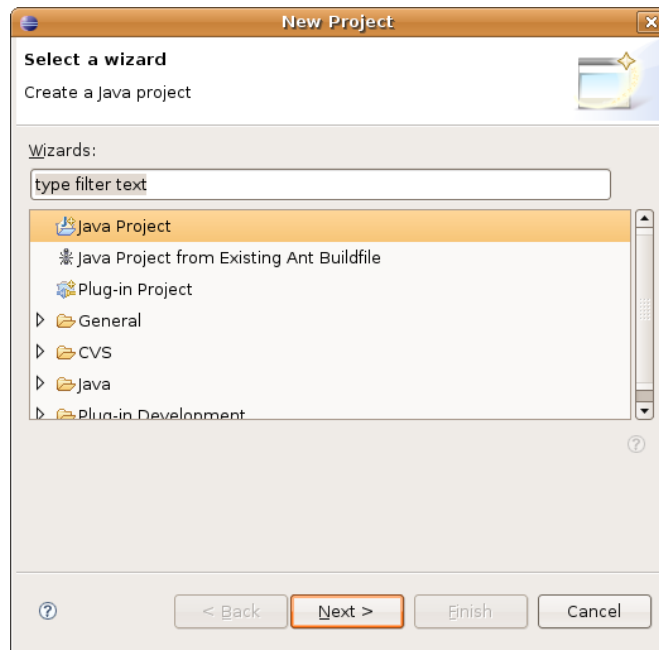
New Project

Select a wizard

Create a Java project

Wizards:

type filter text

Java Project

Java Project from Existing Ant Buildfile

Plug-in Project

General

CVS

Java

Plug-in Development

< Back

Next >

Finish

Cancel